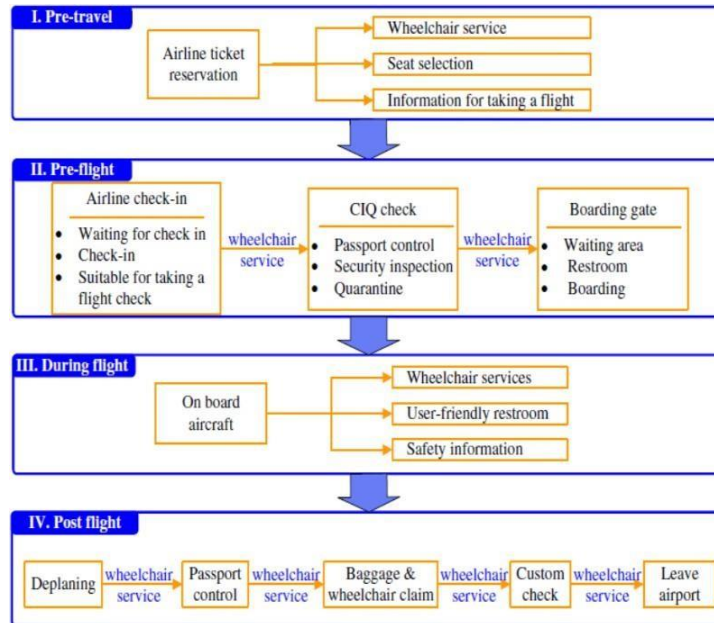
I. Pre-travel

Airline ticket reservation

Wheelchair service

Seat selection

Information for taking a flight

II. Pre-flight

Airline check-in

- Waiting for check in
- Check-in
- Suitable for taking a flight check

wheelchair service

CIQ check

- Passport control
- Security inspection
- Quarantine

wheelchair service

Boarding gate

- Waiting area
- Restroom
- Boarding

III. During flight

On board aircraft

Wheelchair services

User-friendly restroom

Safety information

IV. Post flight

Deplaning

wheelchair service

Passport control

wheelchair service

Baggage & wheelchair claim

wheelchair service

Custom check

wheelchair service

Leave airport